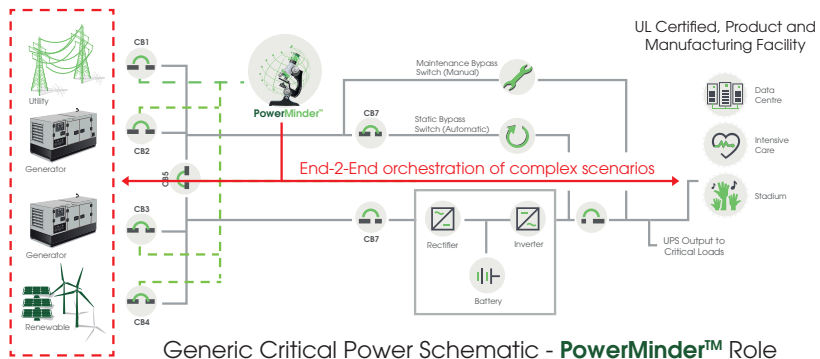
UL Certified, Product and Manufacturing Facility

Utility

Generator

Generator

Renewable

CB1

CB2

CB5

CB3

CB4

PowerMinder™

Maintenance Bypass Switch (Manual)

CB7

Static Bypass Switch (Automatic)

Data Centre

Intensive Care

Stadium

End-2-End orchestration of complex scenarios

CB7

Rectifier

Inverter

Battery

UPS Output to Critical Loads

Generic Critical Power Schematic - PowerMinder$^{TM}$ Role